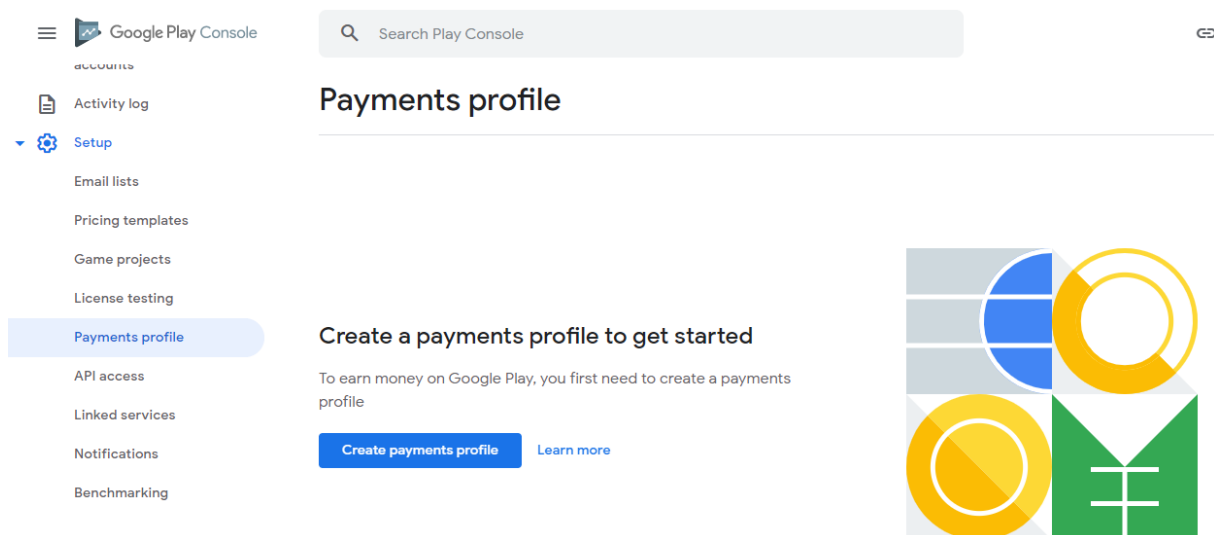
Google Play Console

Search Play Console

accounts

Activity log

Setup

Email lists

Pricing templates

Game projects

License testing

Payments profile

API access

Linked services

Notifications

Benchmarking

Payments profile

Create a payments profile to get started

To earn money on Google Play, you first need to create a payments profile

Create payments profile

Learn more